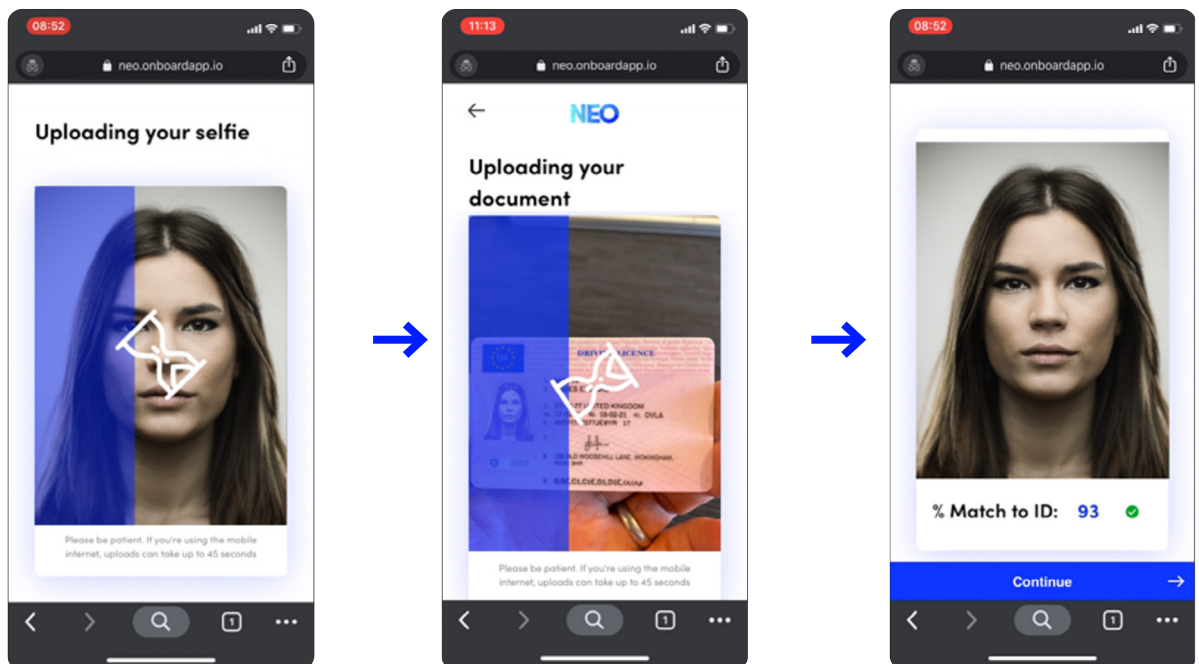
08:52

neo.onboardapp.io

Uploading your selfie

Please be patient. If you're using the mobile internet, uploads can take up to 45 seconds

11:13

neo.onboardapp.io

NEO

Uploading your document

DRIVING LICENCE

UNITED KINGDOM

DVLA

Please be patient. If you're using the mobile internet, uploads can take up to 45 seconds

08:52

neo.onboardapp.io

% Match to ID: 93

Continue